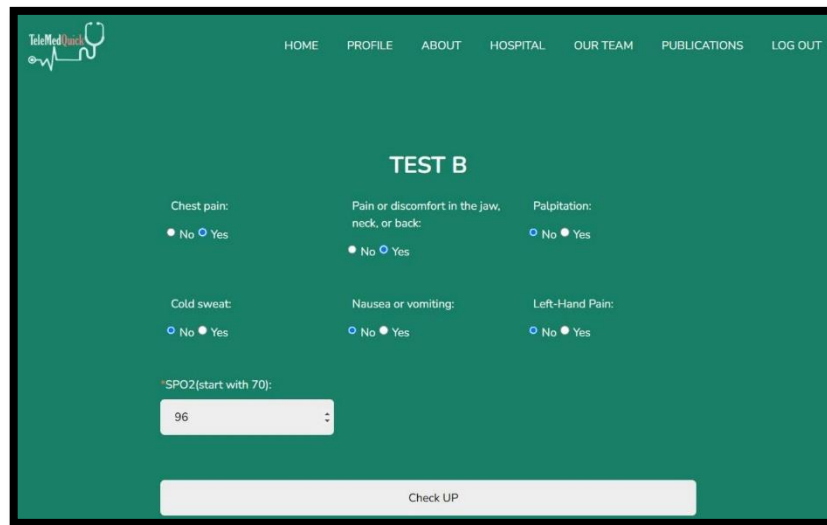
TeleMedQuick

HOME PROFILE ABOUT HOSPITAL OUR TEAM PUBLICATIONS LOG OUT

TEST B

Chest pain:
No Yes

Pain or discomfort in the jaw, neck, or back:
No Yes

Palpitation:
No Yes

Cold sweat:
No Yes

Nausea or vomiting:
No Yes

Left-Hand Pain:
No Yes

*SPO2(start with 70):
96

Check UP